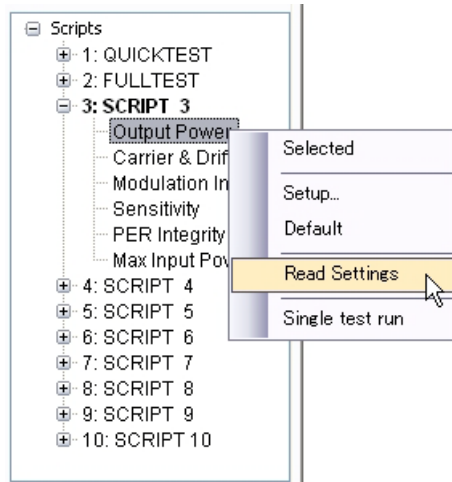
Scripts
1: QUICKTEST
2: FULLTEST
3: SCRIPT 3
Output Power
Carrier & Drif
Modulation In
Sensitivity
PER Integrity
Max Input Pov
4: SCRIPT 4
5: SCRIPT 5
6: SCRIPT 6
7: SCRIPT 7
8: SCRIPT 8
9: SCRIPT 9
10: SCRIPT 10

Selected
Setup...
Default
Read Settings
Single test run